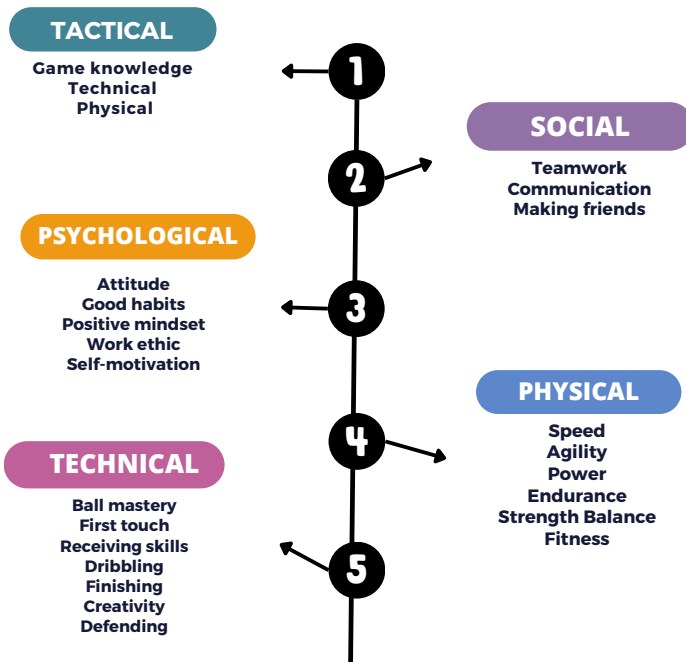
TACTICAL
Game knowledge
Technical
Physical

1

SOCIAL
Teamwork
Communication
Making friends

2

PSYCHOLOGICAL
Attitude
Good habits
Positive mindset
Work ethic
Self-motivation

3

PHYSICAL
Speed
Agility
Power
Endurance
Strength Balance
Fitness

4

TECHNICAL
Ball mastery
First touch
Receiving skills
Dribbling
Finishing
Creativity
Defending

5